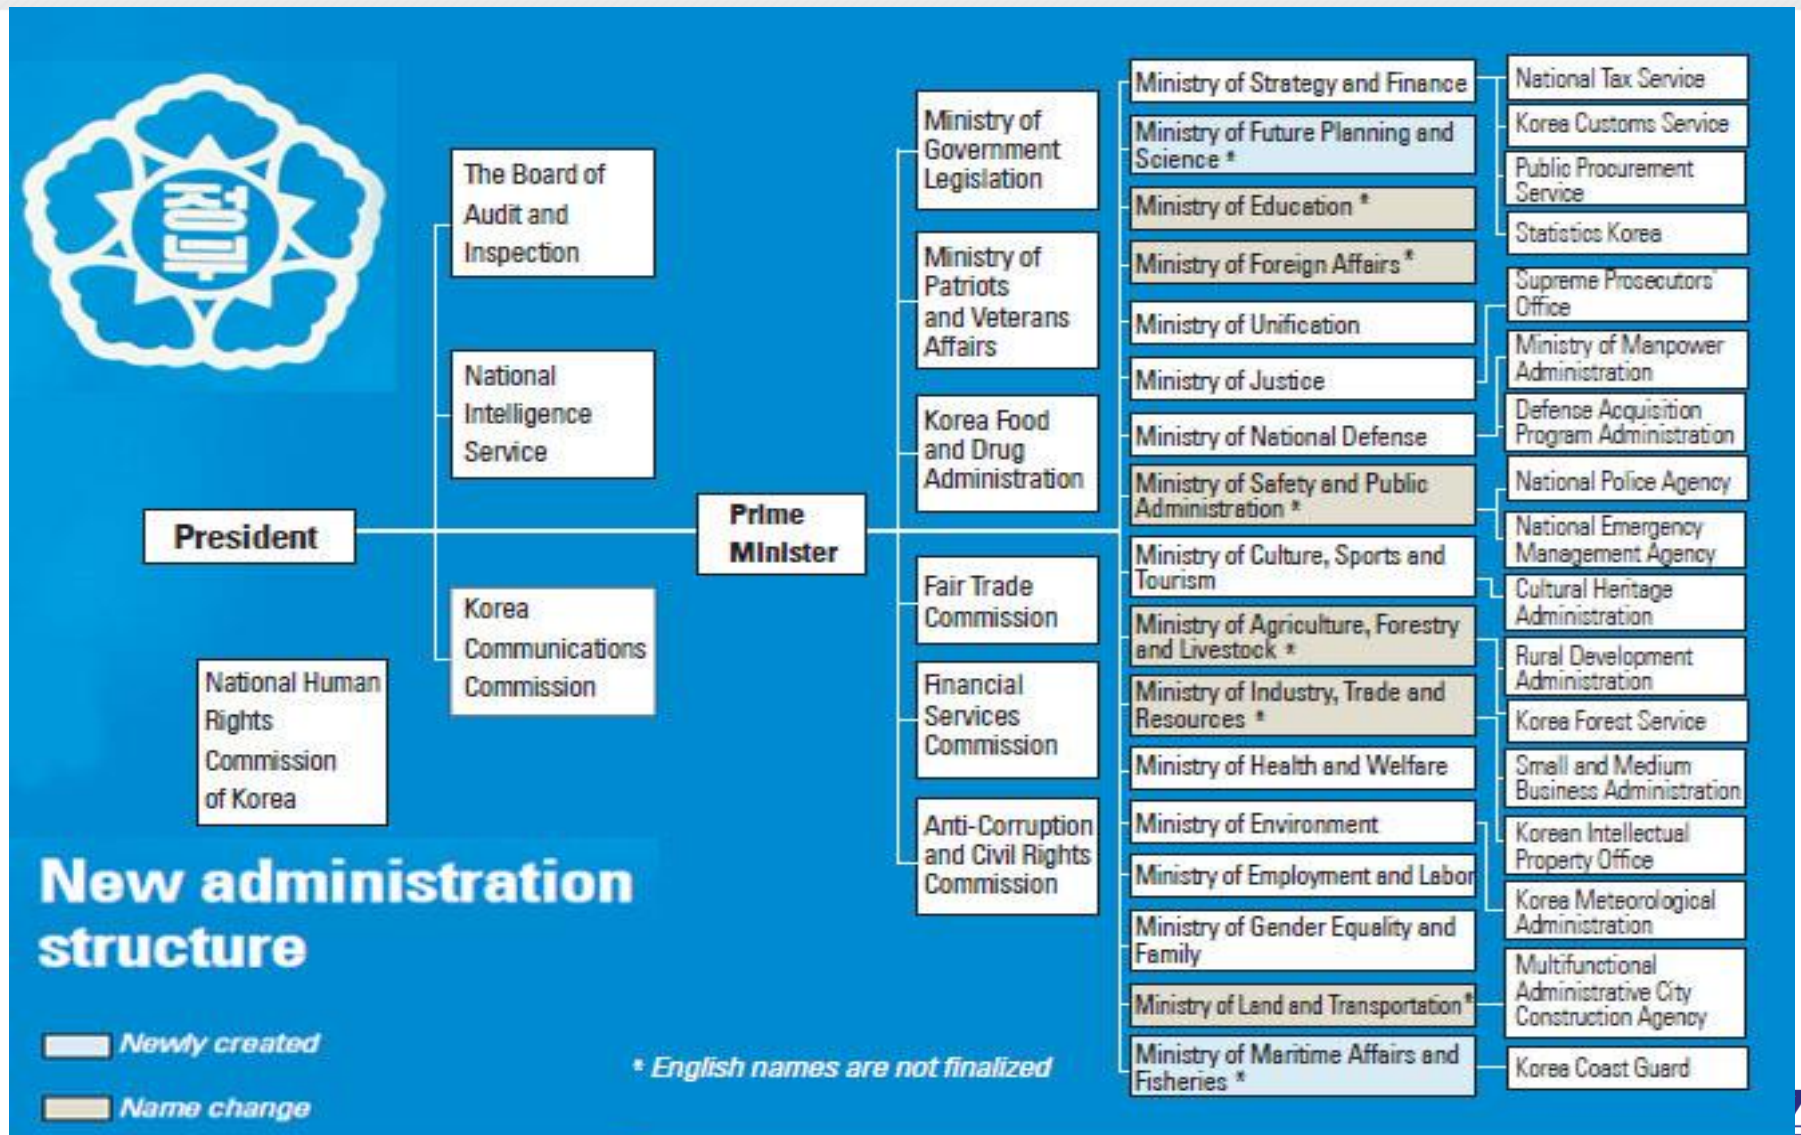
정부

President

The Board of Audit and Inspection

National Intelligence Service

Korea Communications Commission

National Human Rights Commission of Korea

Prime Minister

Ministry of Government Legislation

Ministry of Patriots and Veterans Affairs

Korea Food and Drug Administration

Fair Trade Commission

Financial Services Commission

Anti-Corruption and Civil Rights Commission

Ministry of Strategy and Finance

Ministry of Future Planning and Science *

Ministry of Education *

Ministry of Foreign Affairs *

Ministry of Unification

Ministry of Justice

Ministry of National Defense

Ministry of Safety and Public Administration *

Ministry of Culture, Sports and Tourism

Ministry of Agriculture, Forestry and Livestock *

Ministry of Industry, Trade and Resources *

Ministry of Health and Welfare

Ministry of Environment

Ministry of Employment and Labor

Ministry of Gender Equality and Family

Ministry of Land and Transportation*

Ministry of Maritime Affairs and Fisheries *

National Tax Service

Korea Customs Service

Public Procurement Service

Statistics Korea

Supreme Prosecutors' Office

Ministry of Manpower Administration

Defense Acquisition Program Administration

National Police Agency

National Emergency Management Agency

Cultural Heritage Administration

Rural Development Administration

Korea Forest Service

Small and Medium Business Administration

Korean Intellectual Property Office

Korea Meteorological Administration

Multifunctional Administrative City Construction Agency

Korea Coast Guard

New administration structure

Newly created

Name change

* English names are not finalized